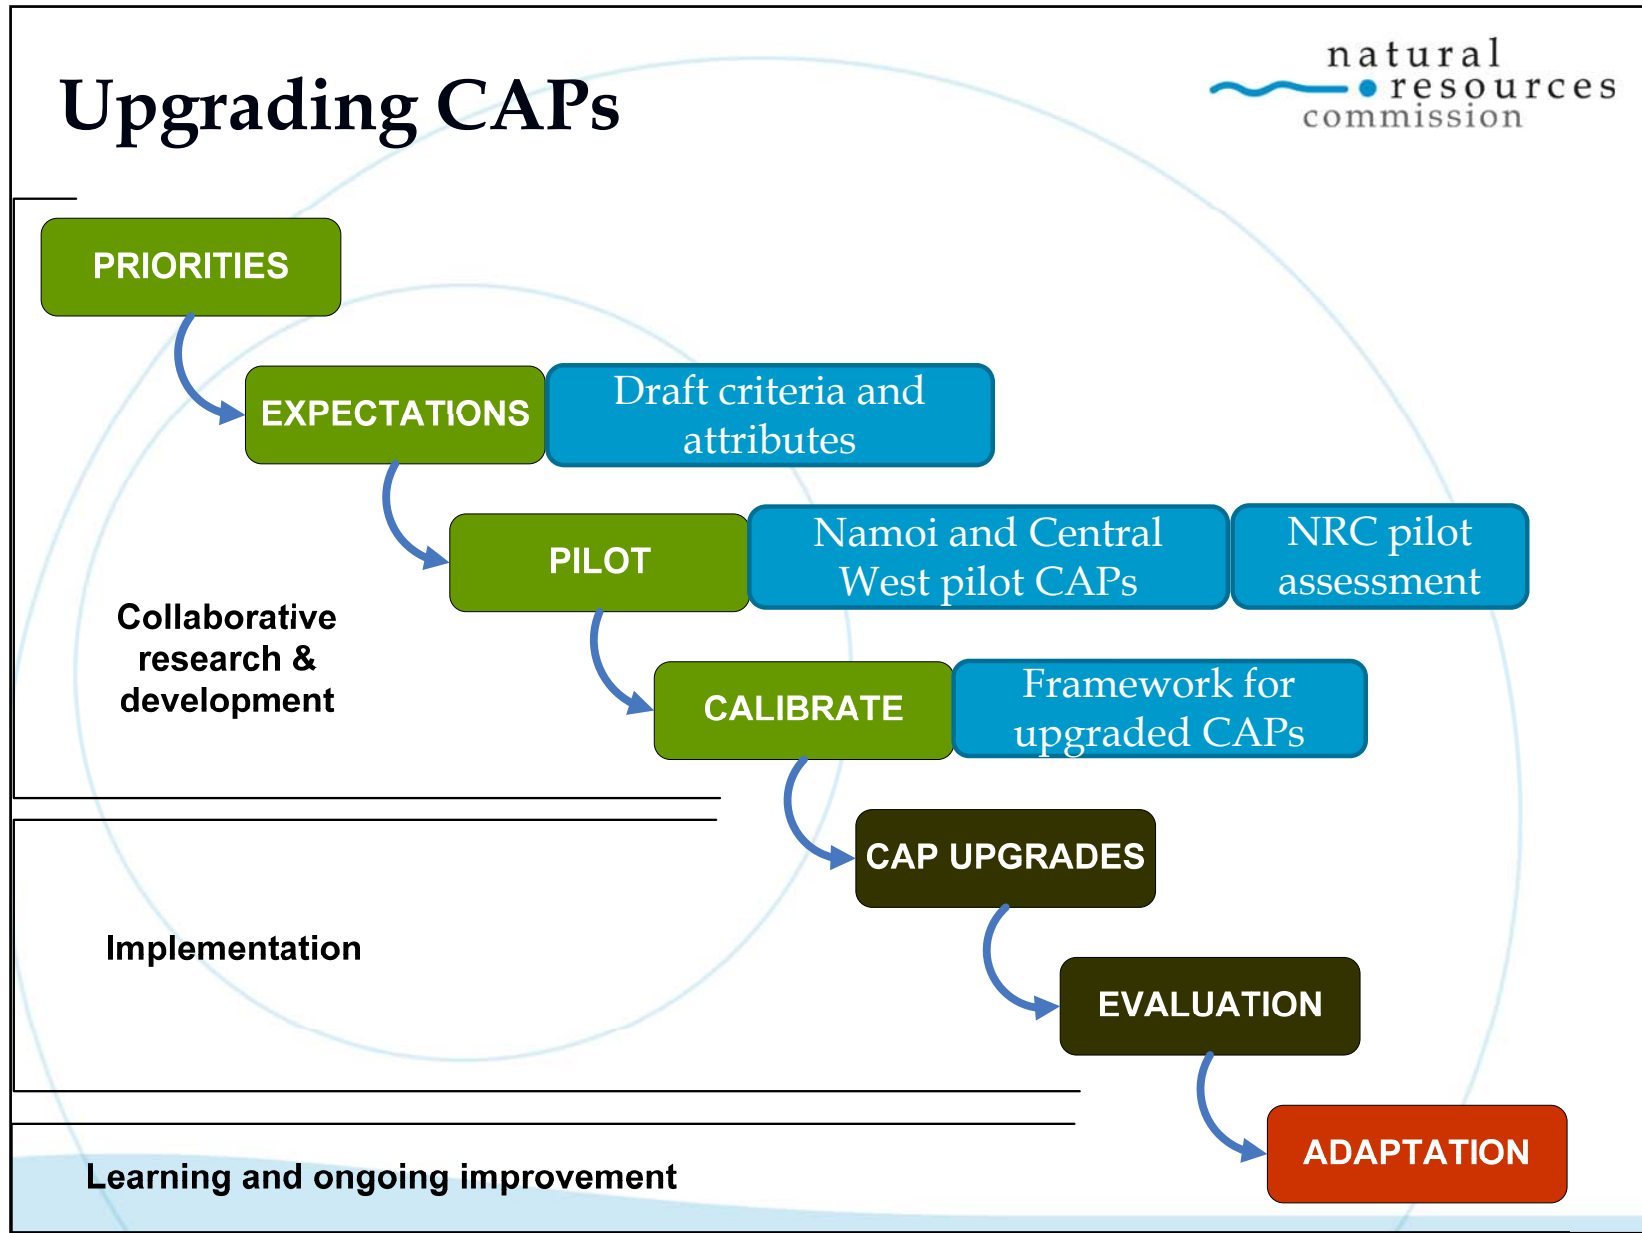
Upgrading CAPs

natural resources commission

PRIORITIES

EXPECTATIONS

Draft criteria and attributes

PILOT

Namoi and Central West pilot CAPs

NRC pilot assessment

Collaborative research & development

CALIBRATE

Framework for upgraded CAPs

CAP UPGRADES

Implementation

EVALUATION

ADAPTATION

Learning and ongoing improvement